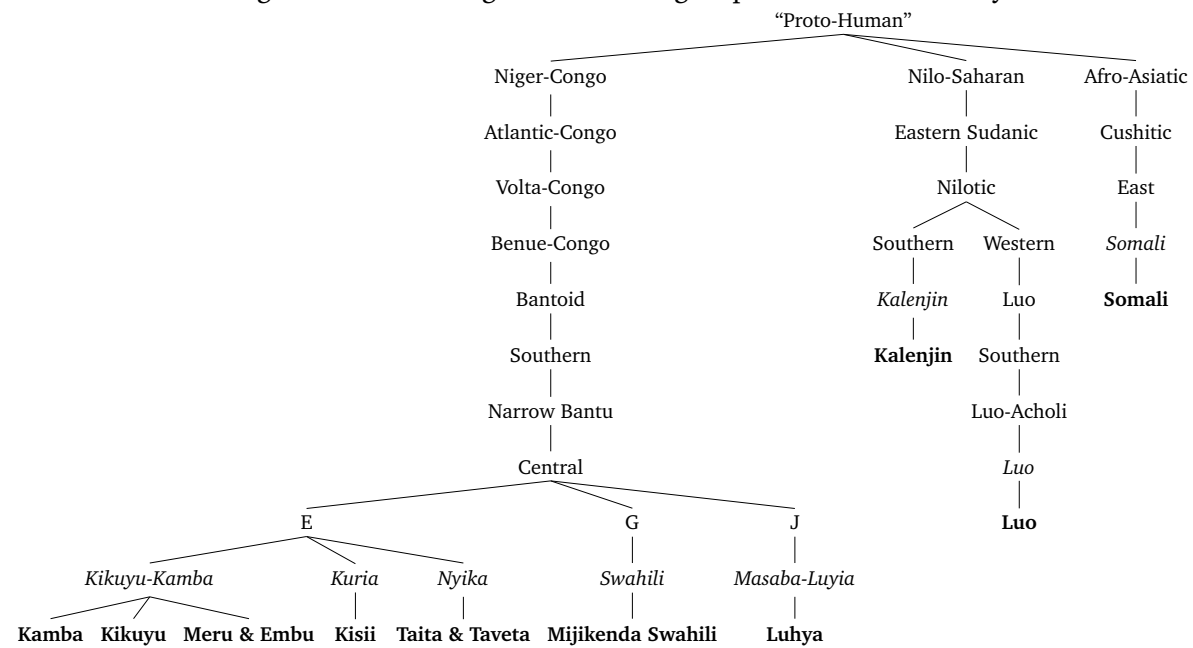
"Proto-Human"

Niger-Congo
Atlantic-Congo
Volta-Congo
Benue-Congo
Bantoid
Southern
Narrow Bantu
Central
E
Kikuyu-Kamba
Kamba Kikuyu Meru & Embu
Kuria
Kisii
Nyika
Taita & Taveta
G
Swahili
Mijikenda Swahili
J
Masaba-Luyia
Luhya

Nilo-Saharan
Eastern Sudanic
Nilotic
Southern
Kalenjin
Kalenjin
Western
Luo
Southern
Luo-Acholi
Luo
Luo

Afro-Asiatic
Cushitic
East
Somali
Somali